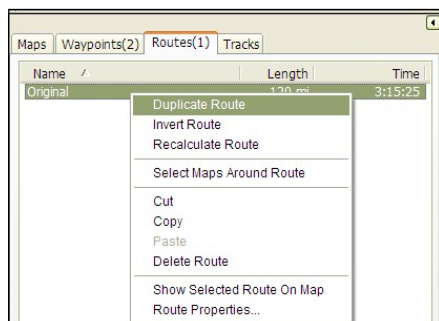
Maps | Waypoints(2) | Routes(1) | Tracks

Name | Length | Time
Original | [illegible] | 3:15:25

Duplicate Route
Invert Route
Recalculate Route
Select Maps Around Route
Cut
Copy
Paste
Delete Route
Show Selected Route On Map
Route Properties...